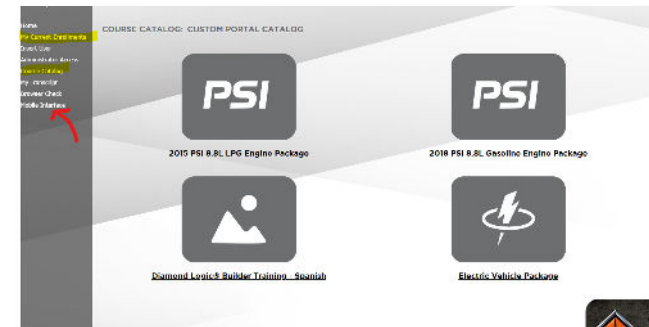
Home
My Current Enrollments
Guest User
Administrator Access
Course Catalog
My Transcript
Browser Check
Mobile Interface

COURSE CATALOG: CUSTOM PORTAL CATALOG

PSI
2015 PSI 8.8L LPG Engine Package

PSI
2018 PSI 8.8L Gasoline Engine Package

Diamond Logic® Builder Training - Spanish

Electric Vehicle Package